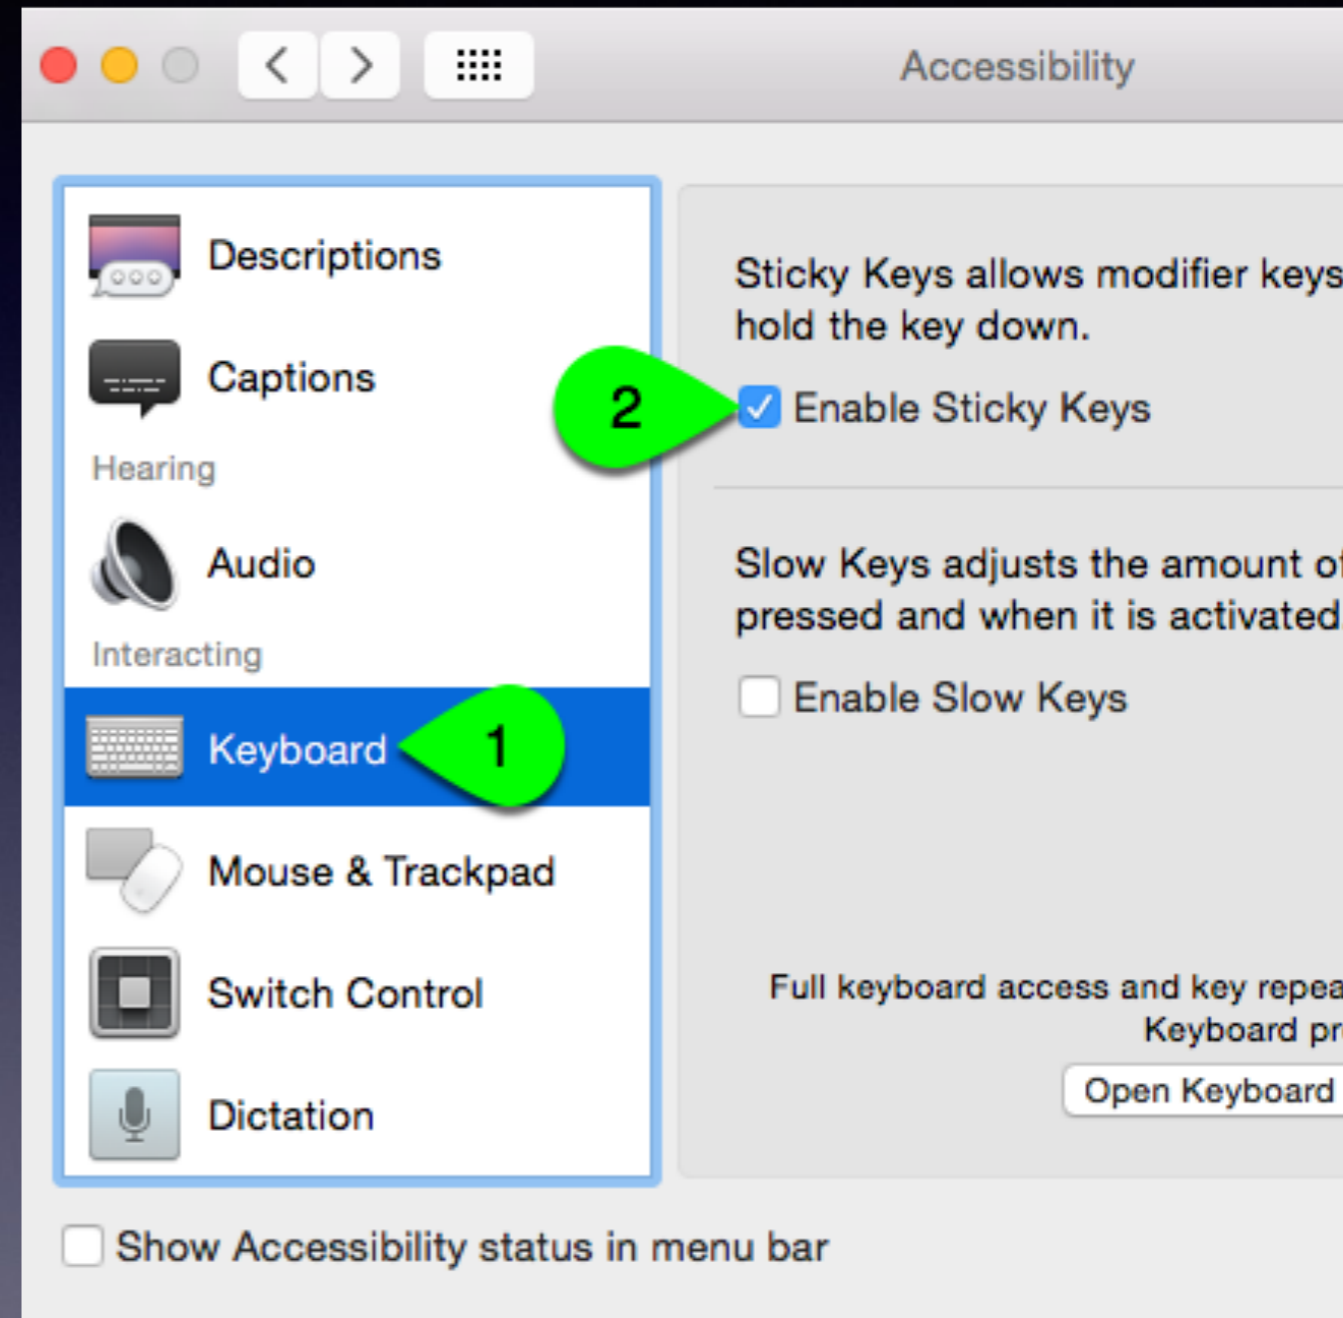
Accessibility

Descriptions

Captions

Hearing

Audio

Interacting

Keyboard

1

Mouse & Trackpad

Switch Control

Dictation

Sticky Keys allows modifier keys
hold the key down.

2

Enable Sticky Keys

Slow Keys adjusts the amount o
pressed and when it is activated

Enable Slow Keys

Full keyboard access and key repea
Keyboard pr

Open Keyboard

Show Accessibility status in menu bar